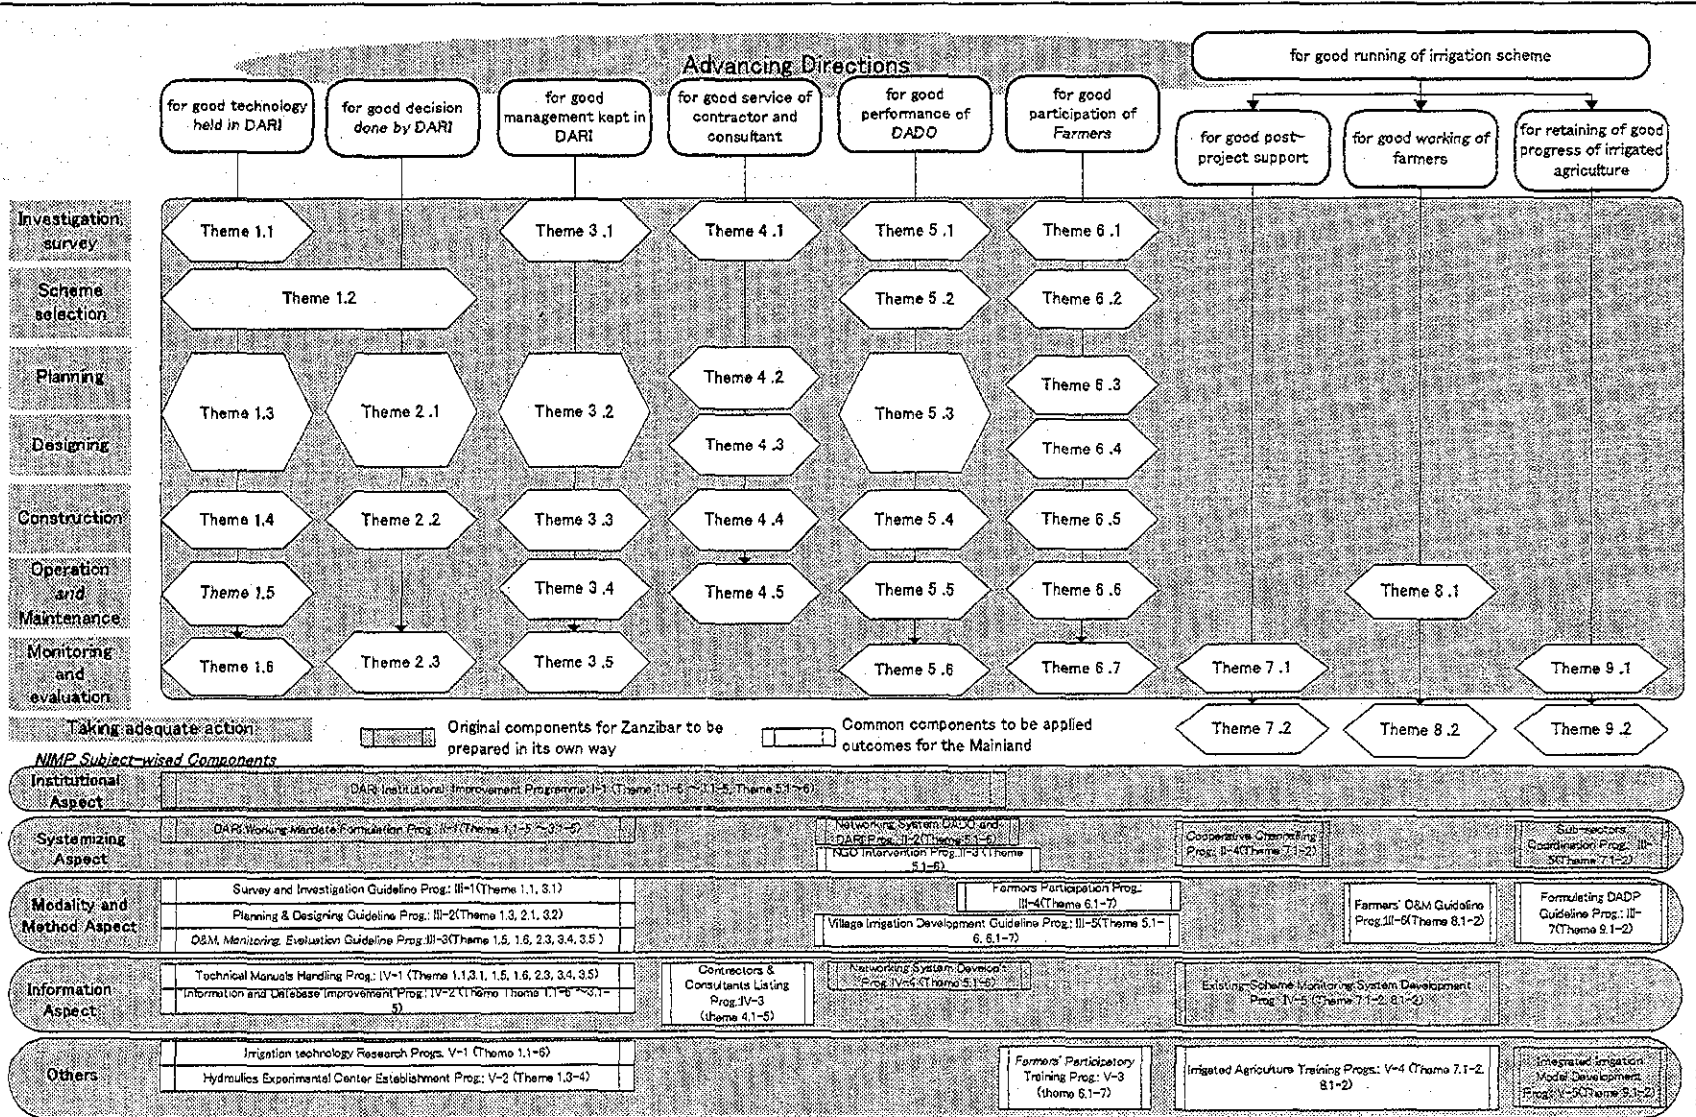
Advancing Directions

for good running of irrigation scheme

for good technology held in DARI

for good decision done by DARI

for good management kept in DARI

for good service of contractor and consultant

for good performance of DADO

for good participation of Farmers

for good post-project support

for good working of farmers

for retaining of good progress of irrigated agriculture

Investigation survey

Scheme selection

Planning

Designing

Construction

Operation and Maintenance

Monitoring and evaluation

Theme 1.1
Theme 1.2
Theme 1.3
Theme 1.4
Theme 1.5
Theme 1.6

Theme 2 .1
Theme 2 .2
Theme 2 .3

Theme 3 .1
Theme 3 .2
Theme 3 .3
Theme 3 .4
Theme 3 .5

Theme 4 .1
Theme 4 .2
Theme 4 .3
Theme 4 .4
Theme 4 .5

Theme 5 .1
Theme 5 .2
Theme 5 .3
Theme 5 .4
Theme 5 .5
Theme 5 .6

Theme 6 .1
Theme 6 .2
Theme 6 .3
Theme 6 .4
Theme 6 .5
Theme 6 .6
Theme 6 .7

Theme 8 .1

Theme 7 .1

Theme 9 .1

Taking adequate action

Original components for Zanzibar to be prepared in its own way

Common components to be applied outcomes for the Mainland

Theme 7 .2
Theme 8 .2
Theme 9 .2

NIMP Subject-wised Components

Institutional Aspect

DARI Institutional Improvement Programme: I-1 (Theme 1.1-6 ~ 1.1-5, Theme 5.1-6)

Systemizing Aspect

DARI Working Mandate Formulation Prog.: II-1 (Theme 1.1-5 ~ 3.1-5)

Networking System DADO and DARI Prog.: II-2 (Theme 5.1-6)

NGO Intervention Prog.: II-3 (Theme 5.1-6)

Cooperative Organizing Prog.: II-4 (Theme 7.1-2)

Sub-sectors Coordination Prog.: II-5 (Theme 7.1-2)

Modality and Method Aspect

Survey and Investigation Guideline Prog.: III-1 (Theme 1.1, 3.1)

Planning & Designing Guideline Prog.: III-2 (Theme 1.3, 2.1, 3.2)

O&M, Monitoring, Evaluation Guideline Prog.: III-3 (Theme 1.5, 1.6, 2.3, 3.4, 3.5)

Farmers Participation Prog.: III-4 (Theme 6.1-7)

Village Irrigation Development Guideline Prog.: III-5 (Theme 5.1-6, 6.1-7)

Farmers' O&M Guideline Prog.: III-6 (Theme 8.1-2)

Formulating DADP Guideline Prog.: III-7 (Theme 9.1-2)

Information Aspect

Technical Manuals Handling Prog.: IV-1 (Theme 1.1, 3.1, 1.5, 1.6, 2.3, 3.4, 3.5)

Information and Database Improvement Prog.: IV-2 (Theme Theme 1.1-6 ~ 3.1-5)

Contractors & Consultants Listing Prog.: IV-3 (theme 4.1-5)

Networking System Development Prog.: IV-4 (Theme 5.1-6)

Existing Scheme Monitoring System Development Prog.: IV-5 (Theme 7.1-2, 8.1-2)

Others

Irrigation technology Research Prog.: V-1 (Theme 1.1-6)

Hydraulics Experimental Center Establishment Prog.: V-2 (Theme 1.3-4)

Farmers' Participatory Training Prog.: V-3 (theme 6.1-7)

Irrigated Agriculture Training Prog.: V-4 (Theme 7.1-2, 8.1-2)

Integrated Irrigation Model Development Prog.: V-5 (Theme 9.1-2)